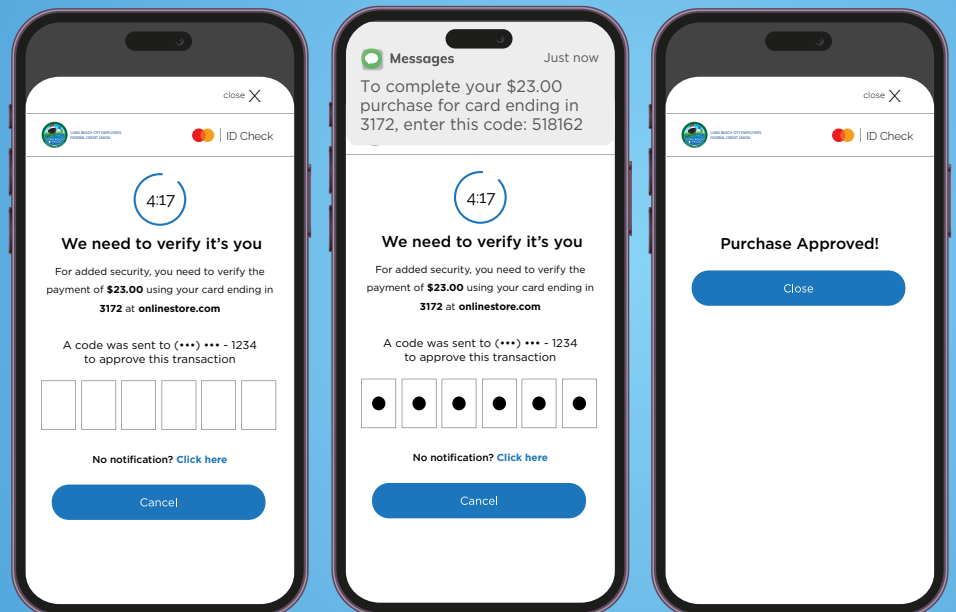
close

LONG BEACH CITY EMPLOYEES FEDERAL CREDIT UNION

ID Check

4:17

We need to verify it's you

For added security, you need to verify the payment of **$23.00** using your card ending in **3172** at **onlinestore.com**

A code was sent to (•••) ••• - 1234 to approve this transaction

No notification? Click here

Cancel

Messages Just now

To complete your $23.00 purchase for card ending in 3172, enter this code: 518162

4:17

We need to verify it's you

For added security, you need to verify the payment of **$23.00** using your card ending in **3172** at **onlinestore.com**

A code was sent to (•••) ••• - 1234 to approve this transaction

No notification? Click here

Cancel

close

LONG BEACH CITY EMPLOYEES FEDERAL CREDIT UNION

ID Check

Purchase Approved!

Close